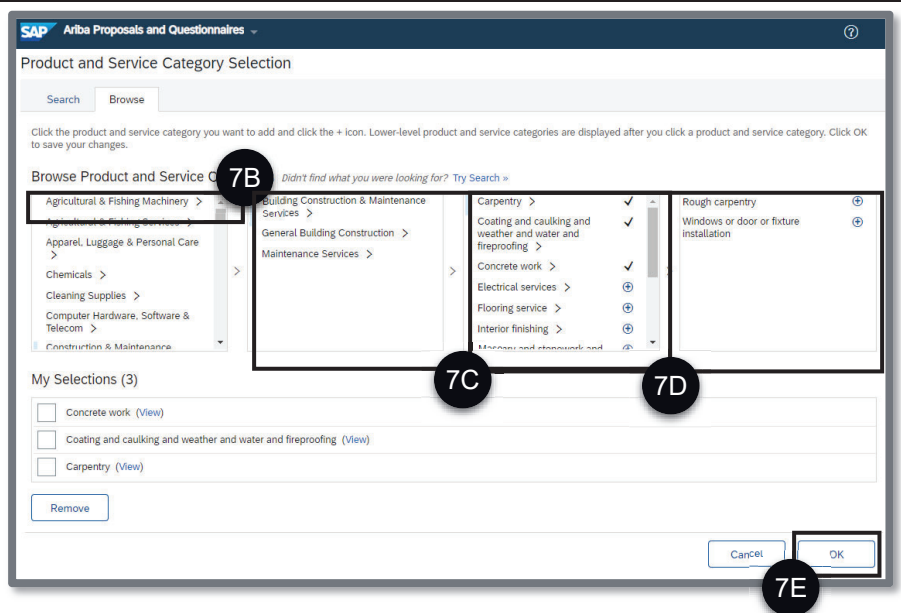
SAP Ariba Proposals and Questionnaires

Product and Service Category Selection

Search Browse

Click the product and service category you want to add and click the + icon. Lower-level product and service categories are displayed after you click a product and service category. Click OK to save your changes.

Browse Product and Service C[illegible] 7B Didn't find what you were looking for? Try Search »

Agricultural & Fishing Machinery >
Agricultural & Fishing Services >
Apparel, Luggage & Personal Care >
Chemicals >
Cleaning Supplies >
Computer Hardware, Software & Telecom >
Construction & Maintenance

Building Construction & Maintenance Services >
General Building Construction >
Maintenance Services >

Carpentry >
Coating and caulking and weather and water and fireproofing >
Concrete work >
Electrical services >
Flooring service >
Interior finishing >
Masonry and stonework and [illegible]

Rough carpentry
Windows or door or fixture installation

7C 7D

My Selections (3)

Concrete work (View)
Coating and caulking and weather and water and fireproofing (View)
Carpentry (View)

Remove

Cancel OK

7E